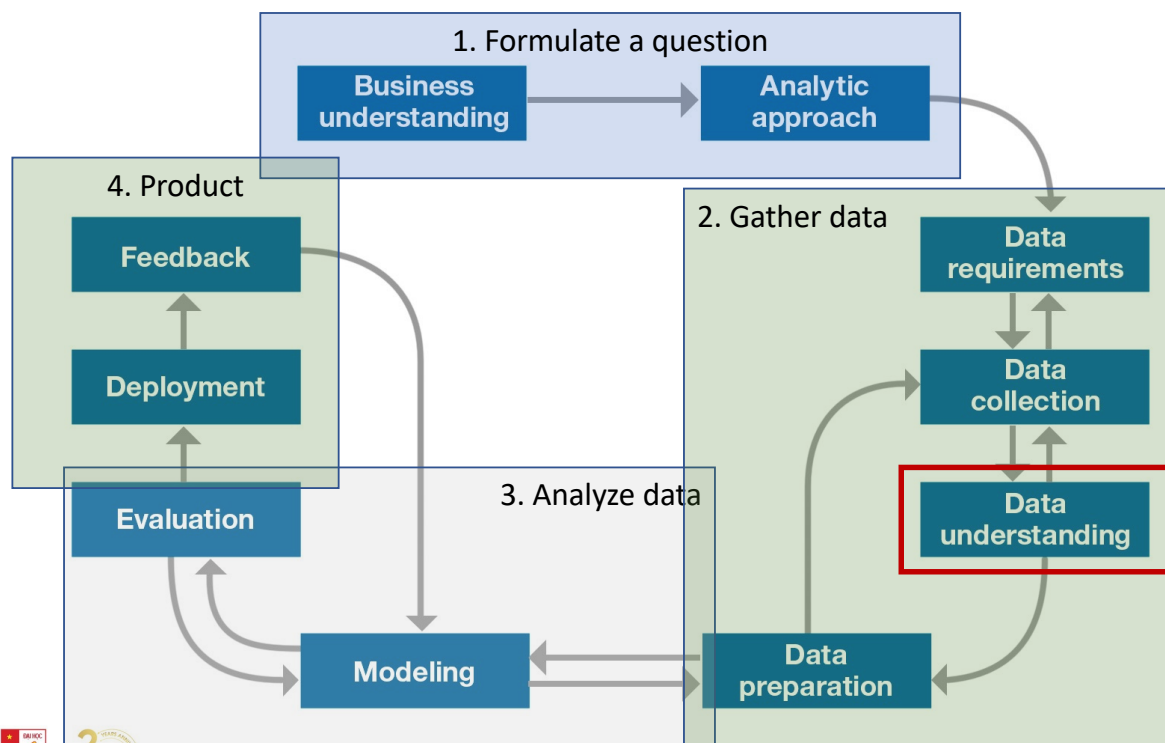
1. Formulate a question

Business understanding

Analytic approach

4. Product

Feedback

Deployment

2. Gather data

Data requirements

Data collection

Data understanding

3. Analyze data

Evaluation

Modeling

Data preparation

ĐẠI HỌC